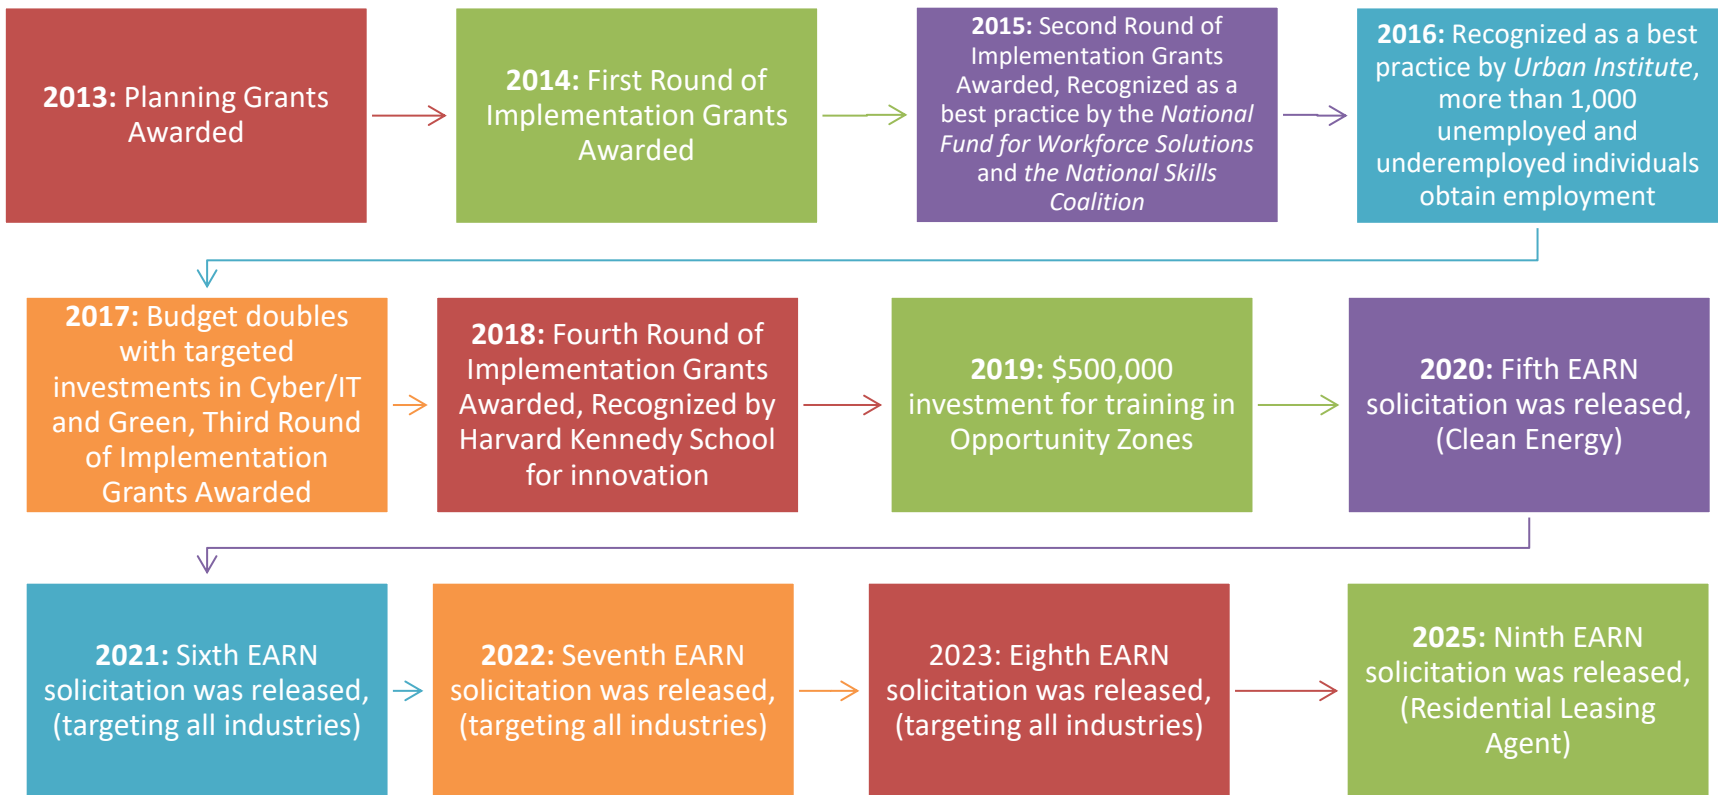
**2013:** Planning Grants Awarded

**2014:** First Round of Implementation Grants Awarded

**2015:** Second Round of Implementation Grants Awarded, Recognized as a best practice by the *National Fund for Workforce Solutions* and *the National Skills Coalition*

**2016:** Recognized as a best practice by *Urban Institute*, more than 1,000 unemployed and underemployed individuals obtain employment

**2017:** Budget doubles with targeted investments in Cyber/IT and Green, Third Round of Implementation Grants Awarded

**2018:** Fourth Round of Implementation Grants Awarded, Recognized by Harvard Kennedy School for innovation

**2019:** \$500,000 investment for training in Opportunity Zones

**2020:** Fifth EARN solicitation was released, (Clean Energy)

**2021:** Sixth EARN solicitation was released, (targeting all industries)

**2022:** Seventh EARN solicitation was released, (targeting all industries)

2023: Eighth EARN solicitation was released, (targeting all industries)

**2025:** Ninth EARN solicitation was released, (Residential Leasing Agent)